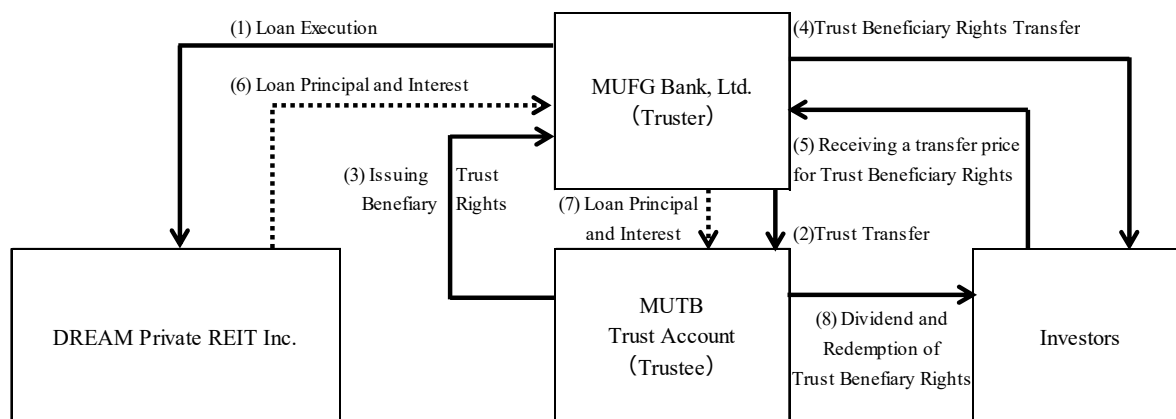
(1) Loan Execution

(6) Loan Principal and Interest

MUFG Bank, Ltd.
(Truster)

(4)Trust Beneficiary Rights Transfer

(5) Receiving a transfer price for Trust Beneficiary Rights

(3) Issuing Benefiary Trust Rights

(7) Loan Principal and Interest

(2)Trust Transfer

DREAM Private REIT Inc.

MUTB
Trust Account
(Trustee)

(8) Dividend and Redemption of Trust Benefiary Rights

Investors